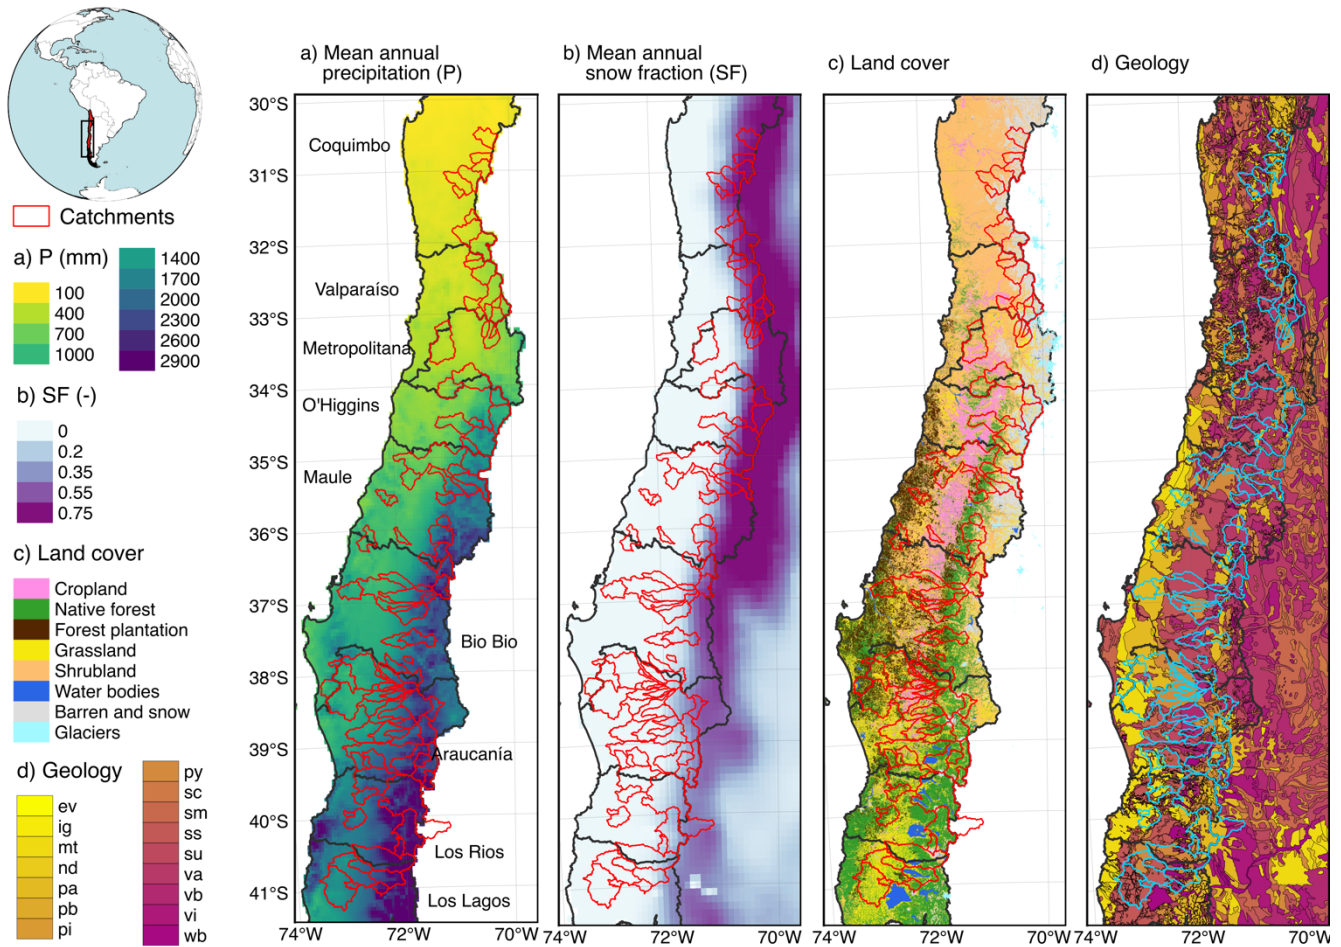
Catchments

a) P (mm)
100
400
700
1000
1400
1700
2000
2300
2600
2900

b) SF (-)
0
0.2
0.35
0.55
0.75

c) Land cover
Cropland
Native forest
Forest plantation
Grassland
Shrubland
Water bodies
Barren and snow
Glaciers

d) Geology
ev
ig
mt
nd
pa
pb
pi
py
sc
sm
ss
su
va
vb
vi
wb

a) Mean annual precipitation (P)

b) Mean annual snow fraction (SF)

c) Land cover

d) Geology

30°S
31°S
32°S
33°S
34°S
35°S
36°S
37°S
38°S
39°S
40°S
41°S

Coquimbo
Valparaíso
Metropolitana
O'Higgins
Maule
Bio Bio
Araucanía
Los Rios
Los Lagos

74°W 72°W 70°W 74°W 72°W 70°W 74°W 72°W 70°W 74°W 72°W 70°W